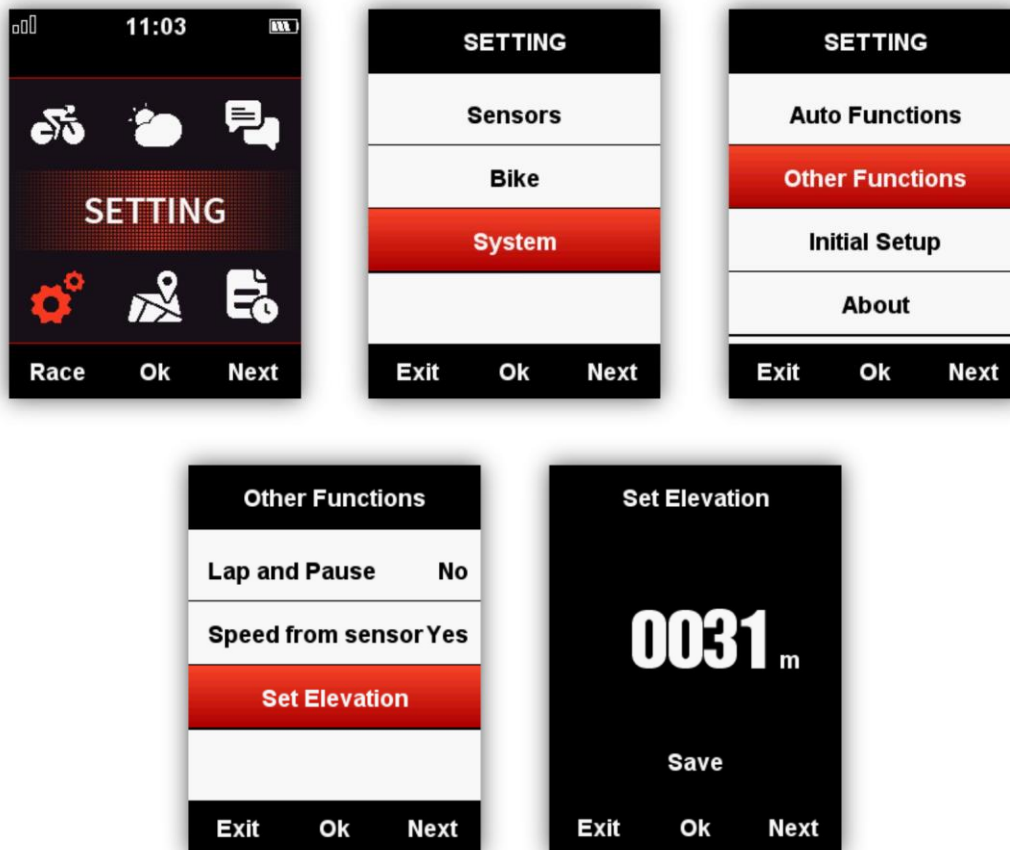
11:03

SETTING

Race Ok Next

SETTING

Sensors

Bike

System

Exit Ok Next

SETTING

Auto Functions

Other Functions

Initial Setup

About

Exit Ok Next

Other Functions

Lap and Pause No

Speed from sensor Yes

Set Elevation

Exit Ok Next

Set Elevation

0031 m

Save

Exit Ok Next